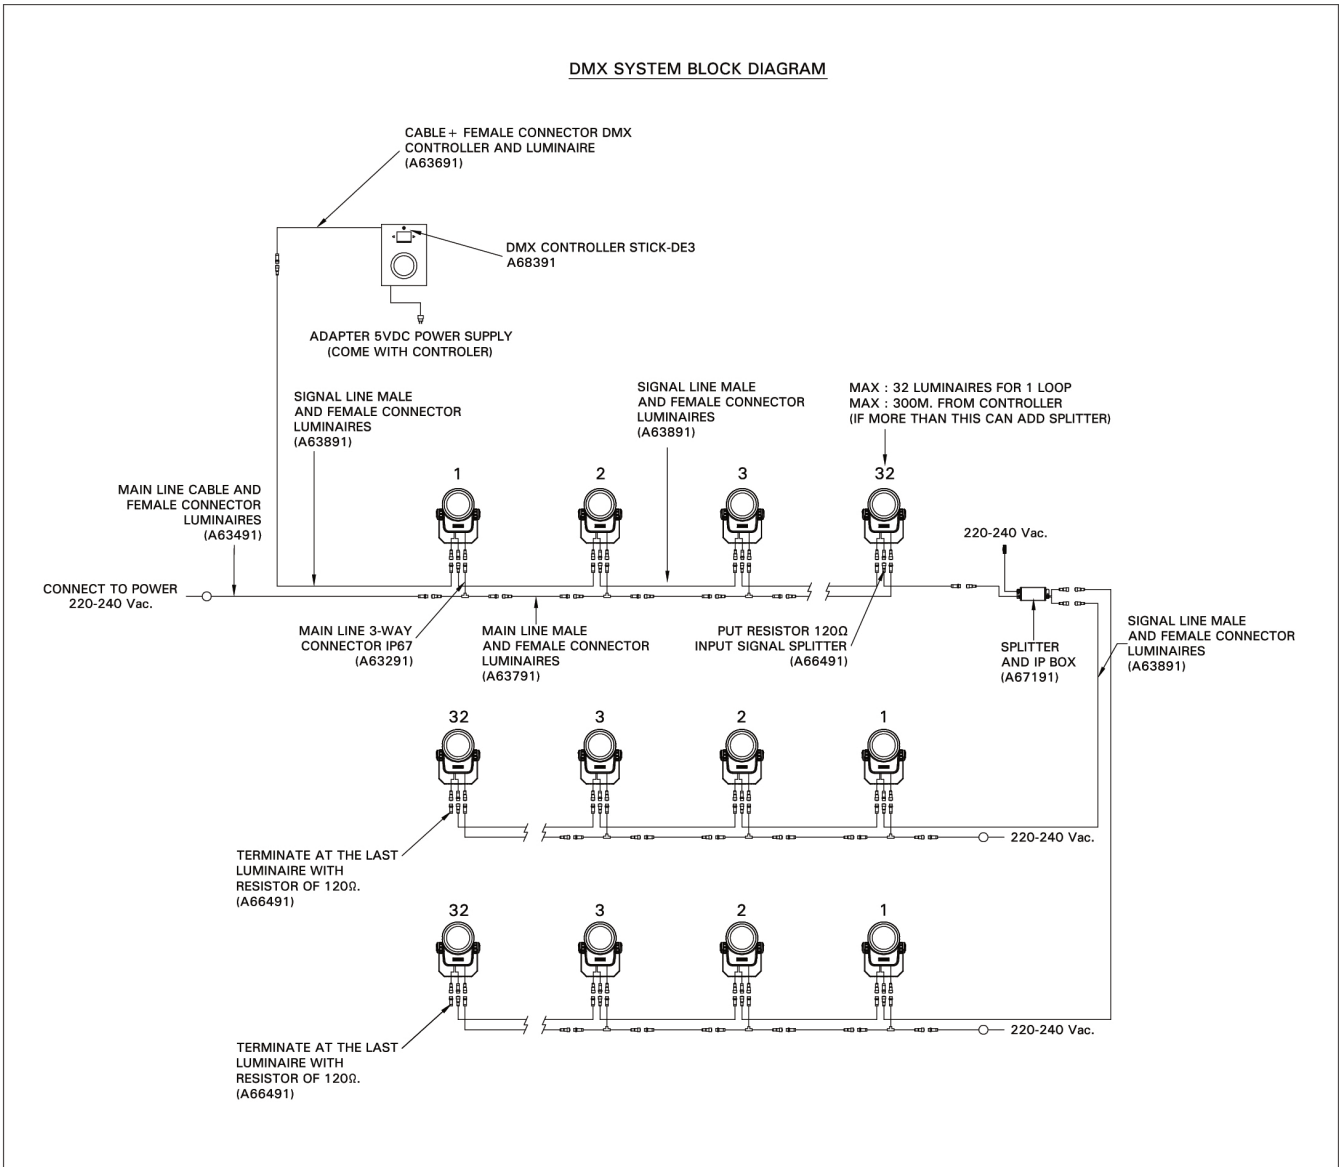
DMX SYSTEM BLOCK DIAGRAM

CABLE + FEMALE CONNECTOR DMX CONTROLLER AND LUMINAIRE (A63691)

DMX CONTROLLER STICK-DE3 A68391

ADAPTER 5VDC POWER SUPPLY (COME WITH CONTROLER)

SIGNAL LINE MALE AND FEMALE CONNECTOR LUMINAIRES (A63891)

SIGNAL LINE MALE AND FEMALE CONNECTOR LUMINAIRES (A63891)

MAX : 32 LUMINAIRES FOR 1 LOOP
MAX : 300M. FROM CONTROLLER
(IF MORE THAN THIS CAN ADD SPLITTER)

1

2

3

32

MAIN LINE CABLE AND FEMALE CONNECTOR LUMINAIRES (A63491)

220-240 Vac.

CONNECT TO POWER 220-240 Vac.

MAIN LINE 3-WAY CONNECTOR IP67 (A63291)

MAIN LINE MALE AND FEMALE CONNECTOR LUMINAIRES (A63791)

PUT RESISTOR 120Ω INPUT SIGNAL SPLITTER (A66491)

SPLITTER AND IP BOX (A67191)

SIGNAL LINE MALE AND FEMALE CONNECTOR LUMINAIRES (A63891)

32

3

2

1

220-240 Vac.

TERMINATE AT THE LAST LUMINAIRE WITH RESISTOR OF 120Ω. (A66491)

32

3

2

1

220-240 Vac.

TERMINATE AT THE LAST LUMINAIRE WITH RESISTOR OF 120Ω. (A66491)